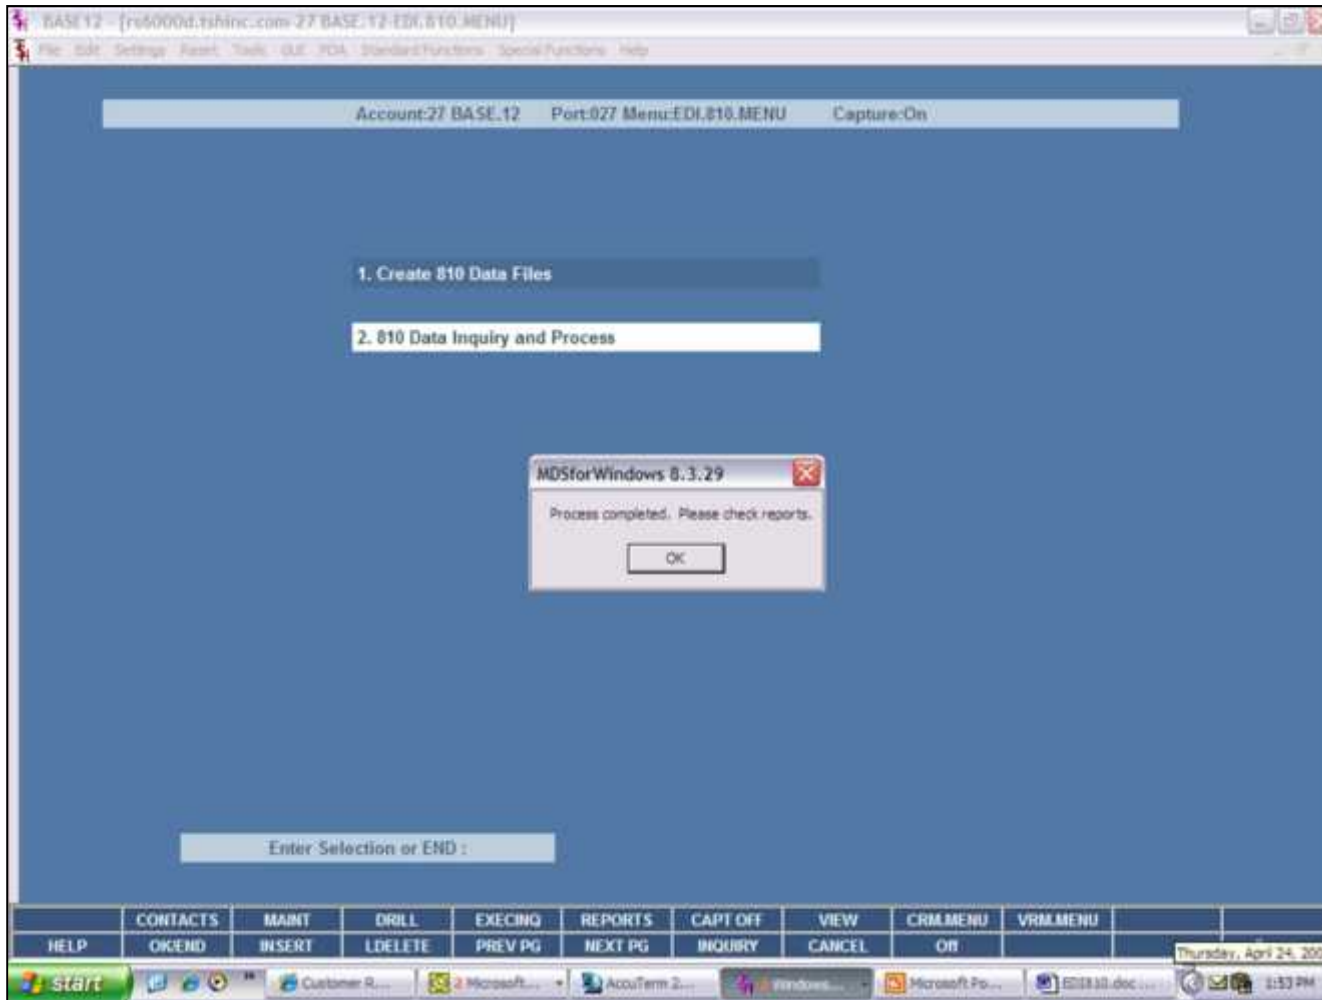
BASE12 - [rs6000d.tshinc.com-27 BASE.12-EDI.810.MENU]

File Edit Settings Reset Tools GUI PDA Standard Functions Special Functions Help

Account:27 BASE.12 Port:027 Menu:EDI.810.MENU Capture:On

1. Create 810 Data Files

2. 810 Data Inquiry and Process

MDSforWindows 8.3.29

Process completed. Please check reports.

OK

Enter Selection or END :

| | CONTACTS | MAINT | DRILL | EXECINQ | REPORTS | CAPT OFF | VIEW | CRM.MENU | VRM.MENU | | |
|---|---|---|---|---|---|---|---|---|---|---|---|
| HELP | OK/END | INSERT | L.DELETE | PREV PG | NEXT PG | INQUIRY | CANCEL | Off | | | |

start Customer R... 2 Microsoft... AccuTerm 2... Windows... Microsoft Po... EDI810.doc... 1:53 PM

Thursday, April 24, 200